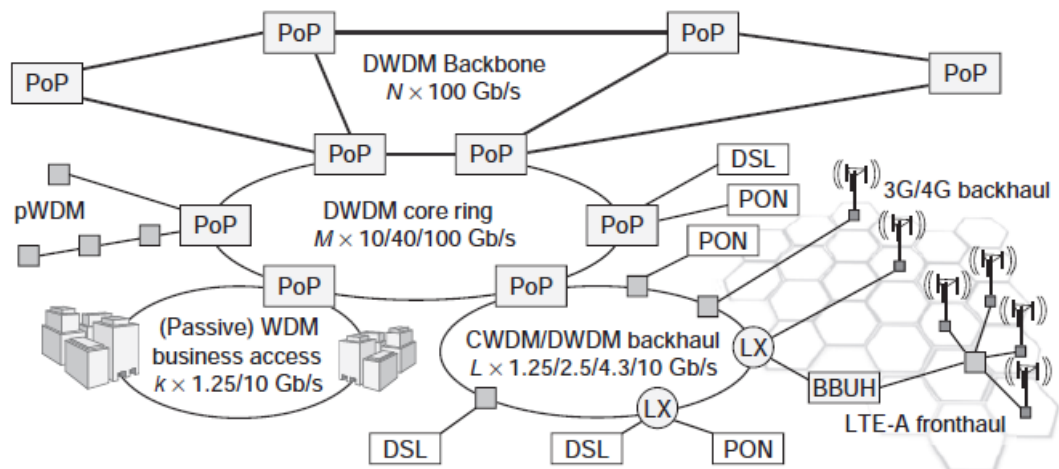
PoP
PoP
PoP
PoP
DWDM Backbone
$N \times 100$ Gb/s
PoP
PoP
DSL
3G/4G backhaul
pWDM
PoP
DWDM core ring
$M \times 10/40/100$ Gb/s
PoP
PON
PON
PoP
PoP
(Passive) WDM
business access
$k \times 1.25/10$ Gb/s
CWDM/DWDM backhaul
$L \times 1.25/2.5/4.3/10$ Gb/s
LX
LX
BBUH
LTE-A fronthaul
DSL
DSL
PON